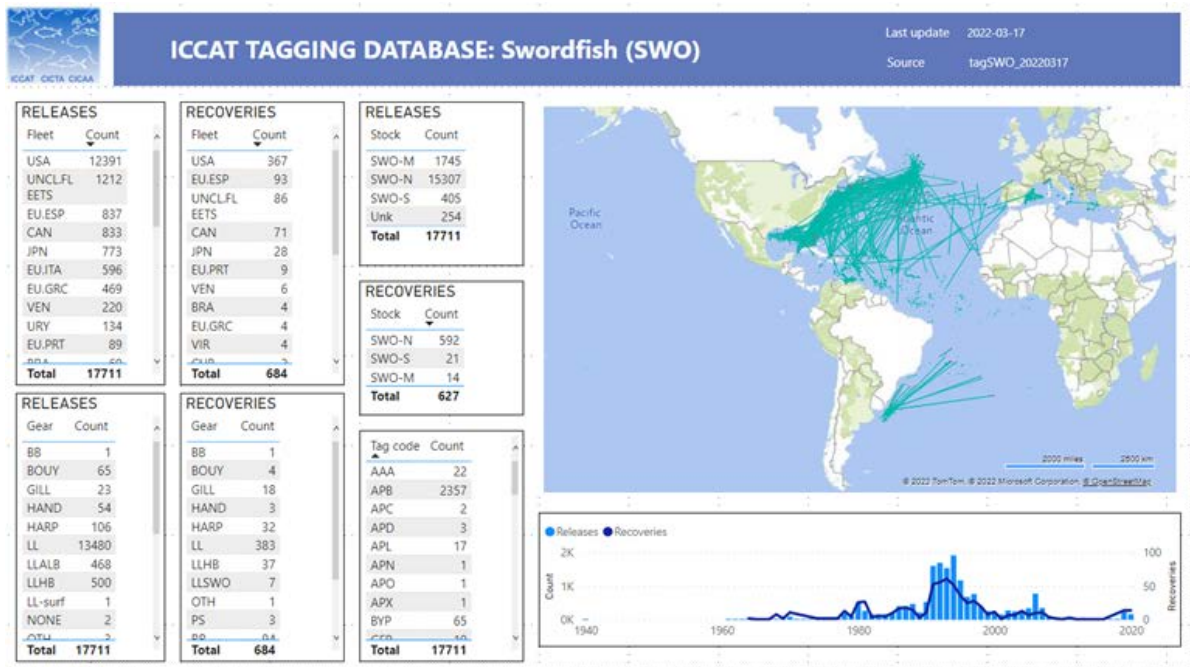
ICCAT CICTA CICAA

ICCAT TAGGING DATABASE: Swordfish (SWO)

Last update 2022-03-17
Source tagSWO_20220317

RELEASES

| Fleet | Count |
|---|---|
| USA | 12391 |
| UNCL.FLEETS | 1212 |
| EU.ESP | 837 |
| CAN | 833 |
| JPN | 773 |
| EU.ITA | 596 |
| EU.GRC | 469 |
| VEN | 220 |
| URY | 134 |
| EU.PRT | 89 |
| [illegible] | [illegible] |
| Total | 17711 |

RECOVERIES

| Fleet | Count |
|---|---|
| USA | 367 |
| EU.ESP | 93 |
| UNCL.FLEETS | 86 |
| CAN | 71 |
| JPN | 28 |
| EU.PRT | 9 |
| VEN | 6 |
| BRA | 4 |
| EU.GRC | 4 |
| VIR | 4 |
| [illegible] | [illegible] |
| Total | 684 |

RELEASES

| Stock | Count |
|---|---|
| SWO-M | 1745 |
| SWO-N | 15307 |
| SWO-S | 405 |
| Unk | 254 |
| Total | 17711 |

RECOVERIES

| Stock | Count |
|---|---|
| SWO-N | 592 |
| SWO-S | 21 |
| SWO-M | 14 |
| Total | 627 |

Pacific Ocean
Atlantic Ocean
2000 miles 2500 km
© 2022 TomTom, © 2022 Microsoft Corporation, © OpenStreetMap

RELEASES

| Gear | Count |
|---|---|
| BB | 1 |
| BOUY | 65 |
| GILL | 23 |
| HAND | 54 |
| HARP | 106 |
| LL | 13480 |
| LLALB | 468 |
| LLHB | 500 |
| LL-surf | 1 |
| NONE | 2 |
| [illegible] | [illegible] |
| Total | 17711 |

RECOVERIES

| Gear | Count |
|---|---|
| BB | 1 |
| BOUY | 4 |
| GILL | 18 |
| HAND | 3 |
| HARP | 32 |
| LL | 383 |
| LLHB | 37 |
| LLSWO | 7 |
| OTH | 1 |
| PS | 3 |
| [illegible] | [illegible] |
| Total | 684 |

| Tag code | Count |
|---|---|
| AAA | 22 |
| APB | 2357 |
| APC | 2 |
| APD | 3 |
| APL | 17 |
| APN | 1 |
| APO | 1 |
| APX | 1 |
| BYP | 65 |
| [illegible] | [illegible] |
| Total | 17711 |

Releases Recoveries
Count
2K
1K
0K
1940 1960 1980 2000 2020
Recoveries
100
50
0